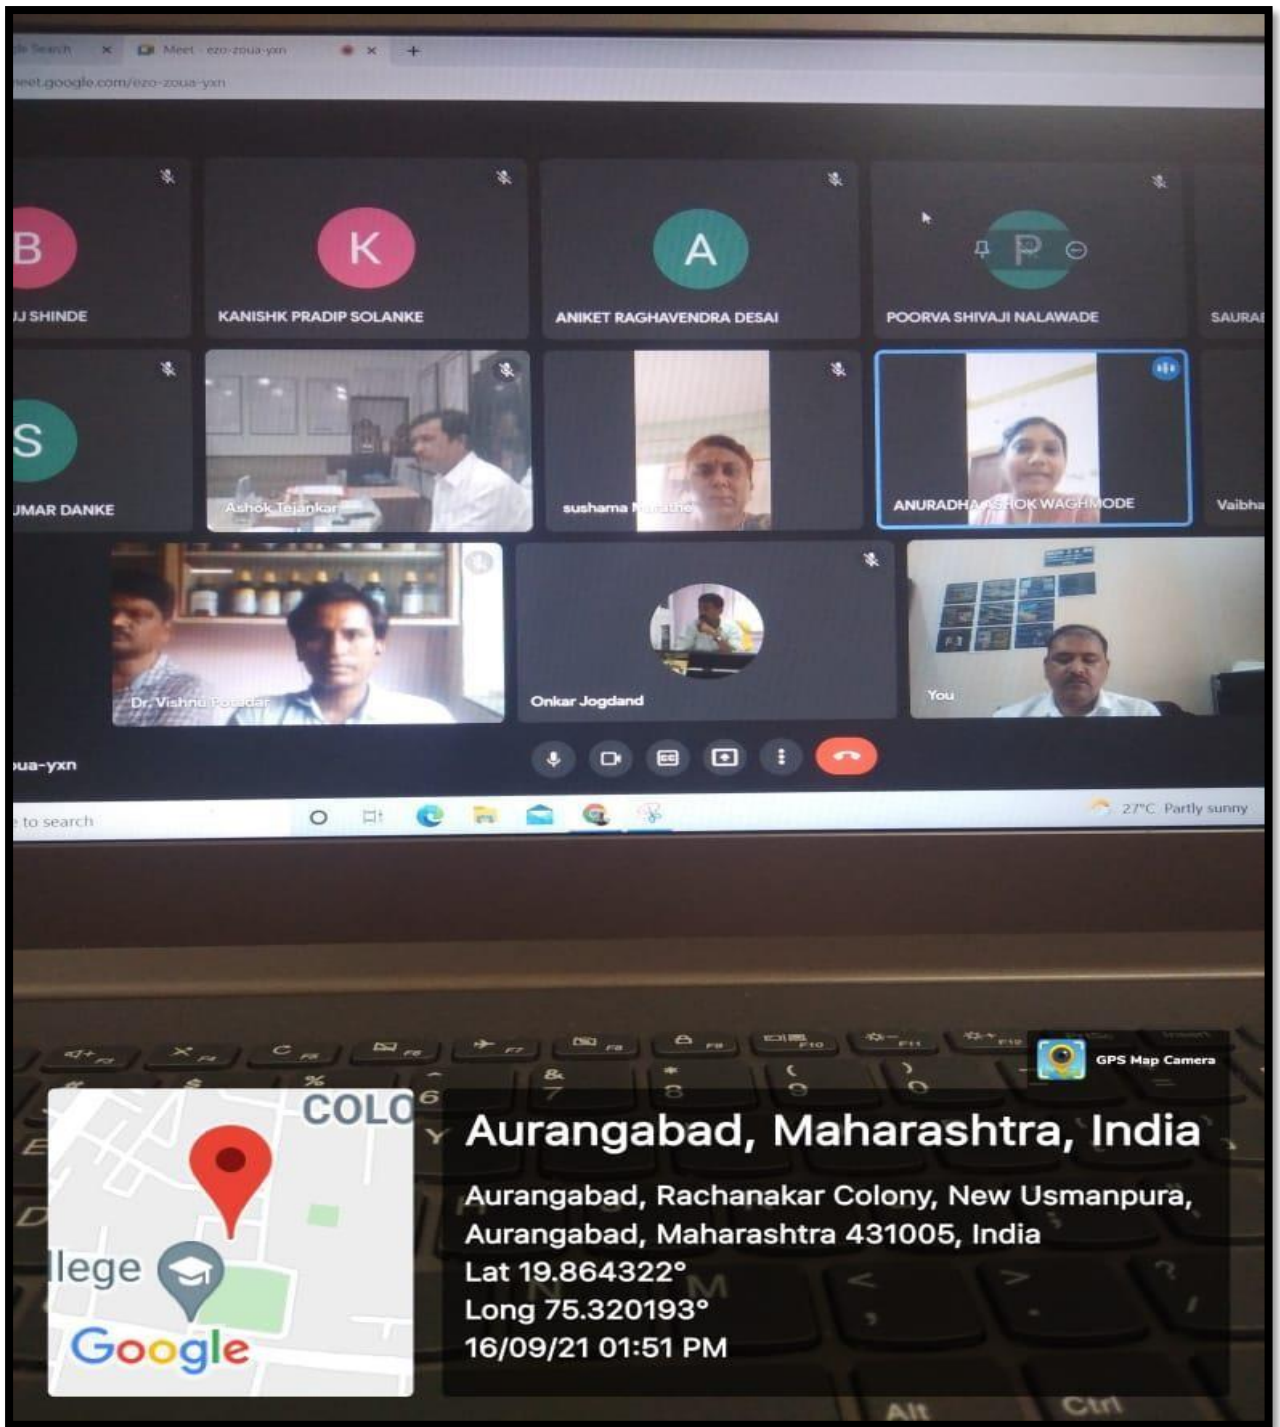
le Search ×
Meet - ezo-zoua-yxn ×
+
meet.google.com/ezo-zoua-yxn

B
J SHINDE
K
KANISHK PRADIP SOLANKE
A
ANIKET RAGHAVENDRA DESAI
P
POORVA SHIVAJI NALAWADE
SAURA
S
JMAR DANKE
Ashok Tejankar
sushama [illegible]
ANURADHA ASHOK WAGHMODE
Vaibha
Dr. Vishnu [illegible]
Onkar Jogdand
You
oua-yxn

to search
27°C Partly sunny

GPS Map Camera
COLO
llege
Google
Aurangabad, Maharashtra, India
Aurangabad, Rachanakar Colony, New Usmanpura, Aurangabad, Maharashtra 431005, India
Lat 19.864322°
Long 75.320193°
16/09/21 01:51 PM
Alt
Ctrl